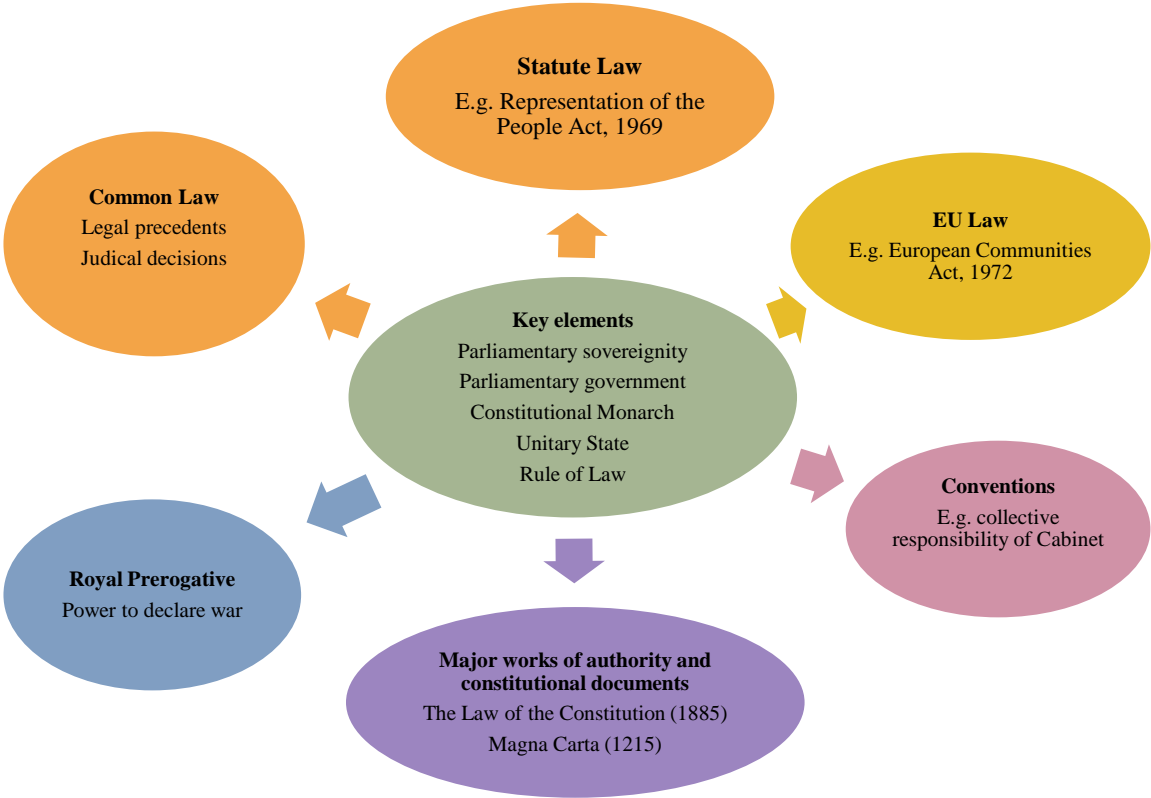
Statute Law
E.g. Representation of the People Act, 1969

Common Law
Legal precedents
Judical decisions

EU Law
E.g. European Communities Act, 1972

Key elements
Parliamentary sovereignity
Parliamentary government
Constitutional Monarch
Unitary State
Rule of Law

Conventions
E.g. collective responsibility of Cabinet

Royal Prerogative
Power to declare war

Major works of authority and constitutional documents
The Law of the Constitution (1885)
Magna Carta (1215)